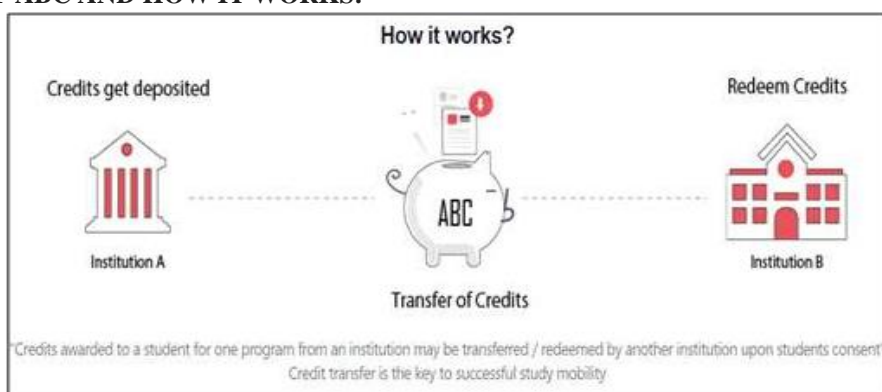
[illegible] ABC AND HOW IT WORKS:

How it works?

Credits get deposited

Redeem Credits

Institution A

ABC

Institution B

Transfer of Credits

"Credits awarded to a student for one program from an institution may be transferred / redeemed by another institution upon students consent"
Credit transfer is the key to successful study mobility